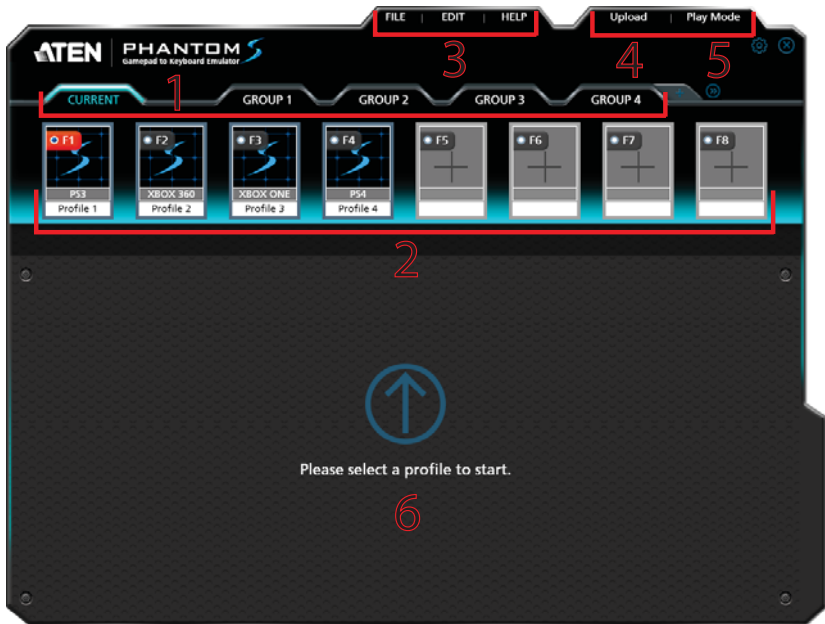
FILE | EDIT | HELP

Upload | Play Mode

ATEN | PHANTOM S
Gamepad to Keyboard Emulator

3 4 5

1

CURRENT
GROUP 1
GROUP 2
GROUP 3
GROUP 4

F1
PS3
Profile 1

F2
XBOX 360
Profile 2

F3
XBOX ONE
Profile 3

F4
PS4
Profile 4

F5

F6

F7

F8

2

Please select a profile to start.

6